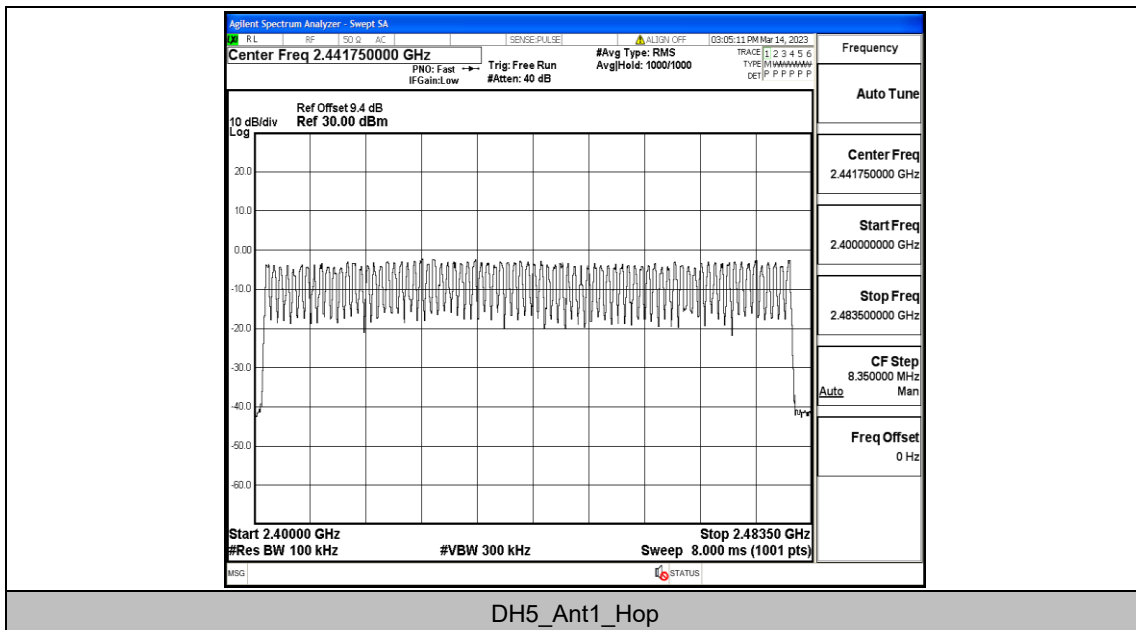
Agilent Spectrum Analyzer - Swept SA

RL RF 50 Ω AC SENSE:PULSE ALIGN OFF 03:05:11 PM Mar 14, 2023

Center Freq 2.441750000 GHz
PNO: Fast
IFGain:Low
Trig: Free Run
#Atten: 40 dB
#Avg Type: RMS
Avg|Hold: 1000/1000
TRACE 1 2 3 4 5 6
TYPE M WWWWW
DET P P P P P P

Frequency

Ref Offset 9.4 dB
10 dB/div Ref 30.00 dBm
Log

20.0
10.0
0.00
-10.0
-20.0
-30.0
-40.0
-50.0
-60.0

Start 2.40000 GHz
#Res BW 100 kHz
#VBW 300 kHz
Stop 2.48350 GHz
Sweep 8.000 ms (1001 pts)

Auto Tune

Center Freq
2.441750000 GHz

Start Freq
2.400000000 GHz

Stop Freq
2.483500000 GHz

CF Step
8.350000 MHz
Auto Man

Freq Offset
0 Hz

MSG
STATUS

DH5_Ant1_Hop